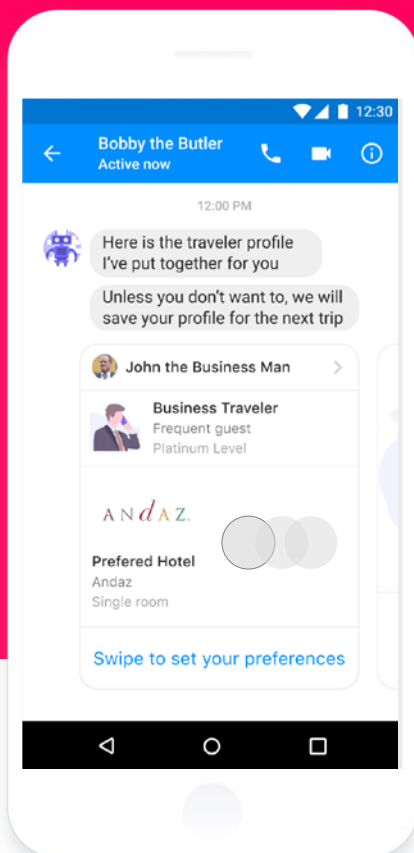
12:30

Bobby the Butler
Active now

12:00 PM

Here is the traveler profile I've put together for you

Unless you don't want to, we will save your profile for the next trip

John the Business Man

Business Traveler
Frequent guest
Platinum Level

ANDAZ.

Prefered Hotel
Andaz
Single room

Swipe to set your preferences